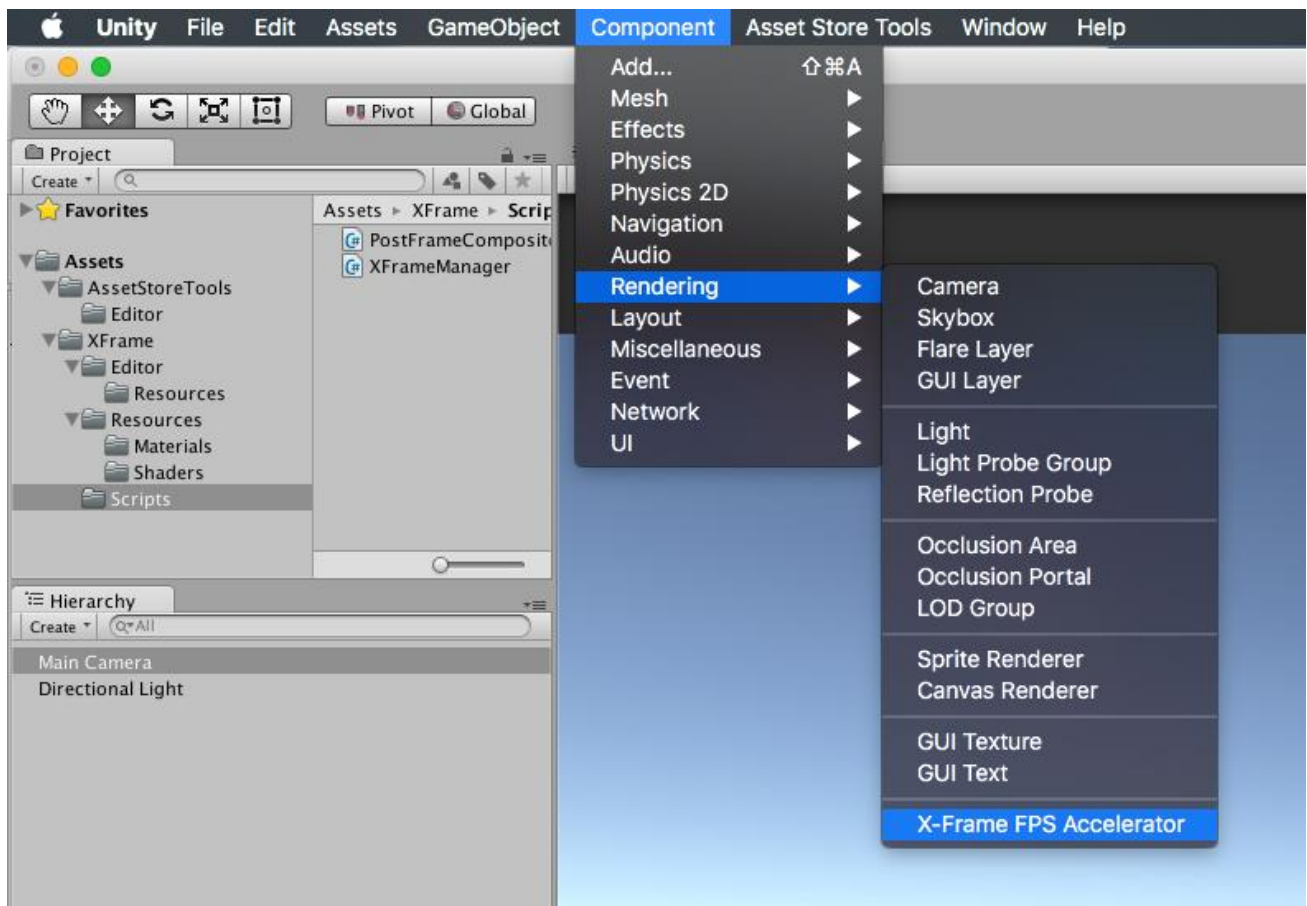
Unity File Edit Assets GameObject Component Asset Store Tools Window Help

Pivot Global

Project

Create

Favorites

Assets
AssetStoreTools
Editor
XFrame
Editor
Resources
Resources
Materials
Shaders
Scripts

Assets ▸ XFrame ▸ Scrip
PostFrameComposit
XFrameManager

Hierarchy

Create Q▾All

Main Camera
Directional Light

Add... ⇧⌘A
Mesh
Effects
Physics
Physics 2D
Navigation
Audio
Rendering
Layout
Miscellaneous
Event
Network
UI

Camera
Skybox
Flare Layer
GUI Layer
Light
Light Probe Group
Reflection Probe
Occlusion Area
Occlusion Portal
LOD Group
Sprite Renderer
Canvas Renderer
GUI Texture
GUI Text
X-Frame FPS Accelerator